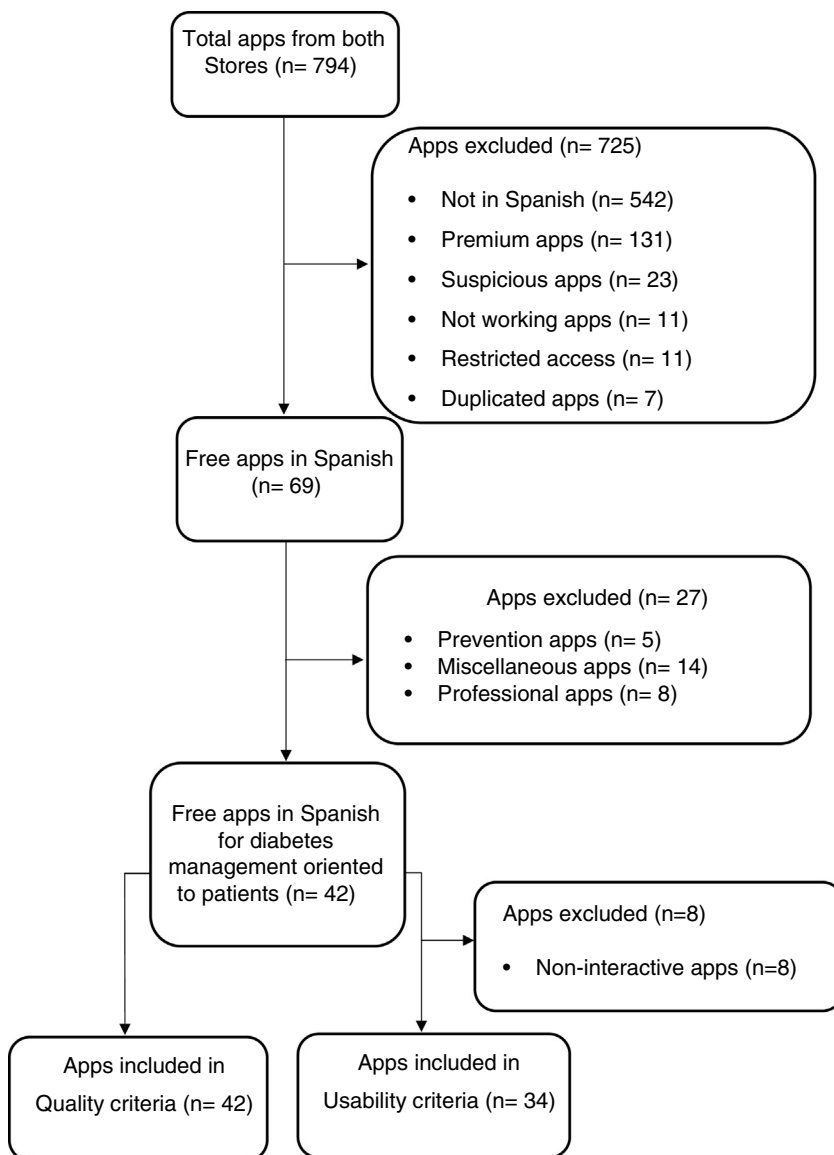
Total apps from both Stores (n= 794)

Apps excluded (n= 725)

- Not in Spanish (n= 542)
- Premium apps (n= 131)
- Suspicious apps (n= 23)
- Not working apps (n= 11)
- Restricted access (n= 11)
- Duplicated apps (n= 7)

Free apps in Spanish (n= 69)

Apps excluded (n= 27)

- Prevention apps (n= 5)
- Miscellaneous apps (n= 14)
- Professional apps (n= 8)

Free apps in Spanish for diabetes management oriented to patients (n= 42)

Apps excluded (n=8)

- Non-interactive apps (n=8)

Apps included in Quality criteria (n= 42)

Apps included in Usability criteria (n= 34)